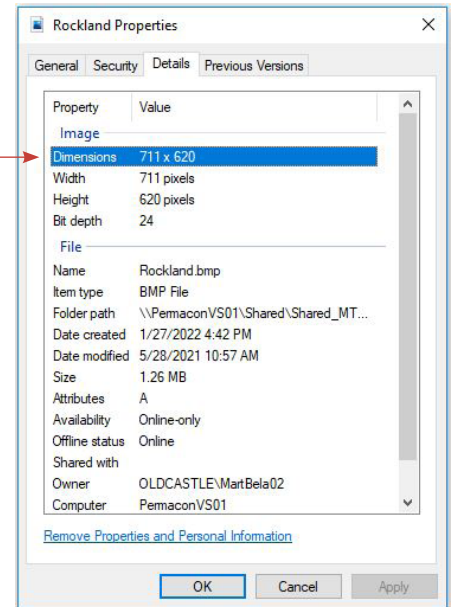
Rockland Properties

General | Security | Details | Previous Versions

| Property | Value |
|---|---|
| Image | |
| Dimensions | 711 x 620 |
| Width | 711 pixels |
| Height | 620 pixels |
| Bit depth | 24 |
| File | |
| Name | Rockland.bmp |
| Item type | BMP File |
| Folder path | \\PermaconVS01\Shared\Shared_MT... |
| Date created | 1/27/2022 4:42 PM |
| Date modified | 5/28/2021 10:57 AM |
| Size | 1.26 MB |
| Attributes | A |
| Availability | Online-only |
| Offline status | Online |
| Shared with | |
| Owner | OLDCASTLE\MartBela02 |
| Computer | PermaconVS01 |

Remove Properties and Personal Information

OK | Cancel | Apply